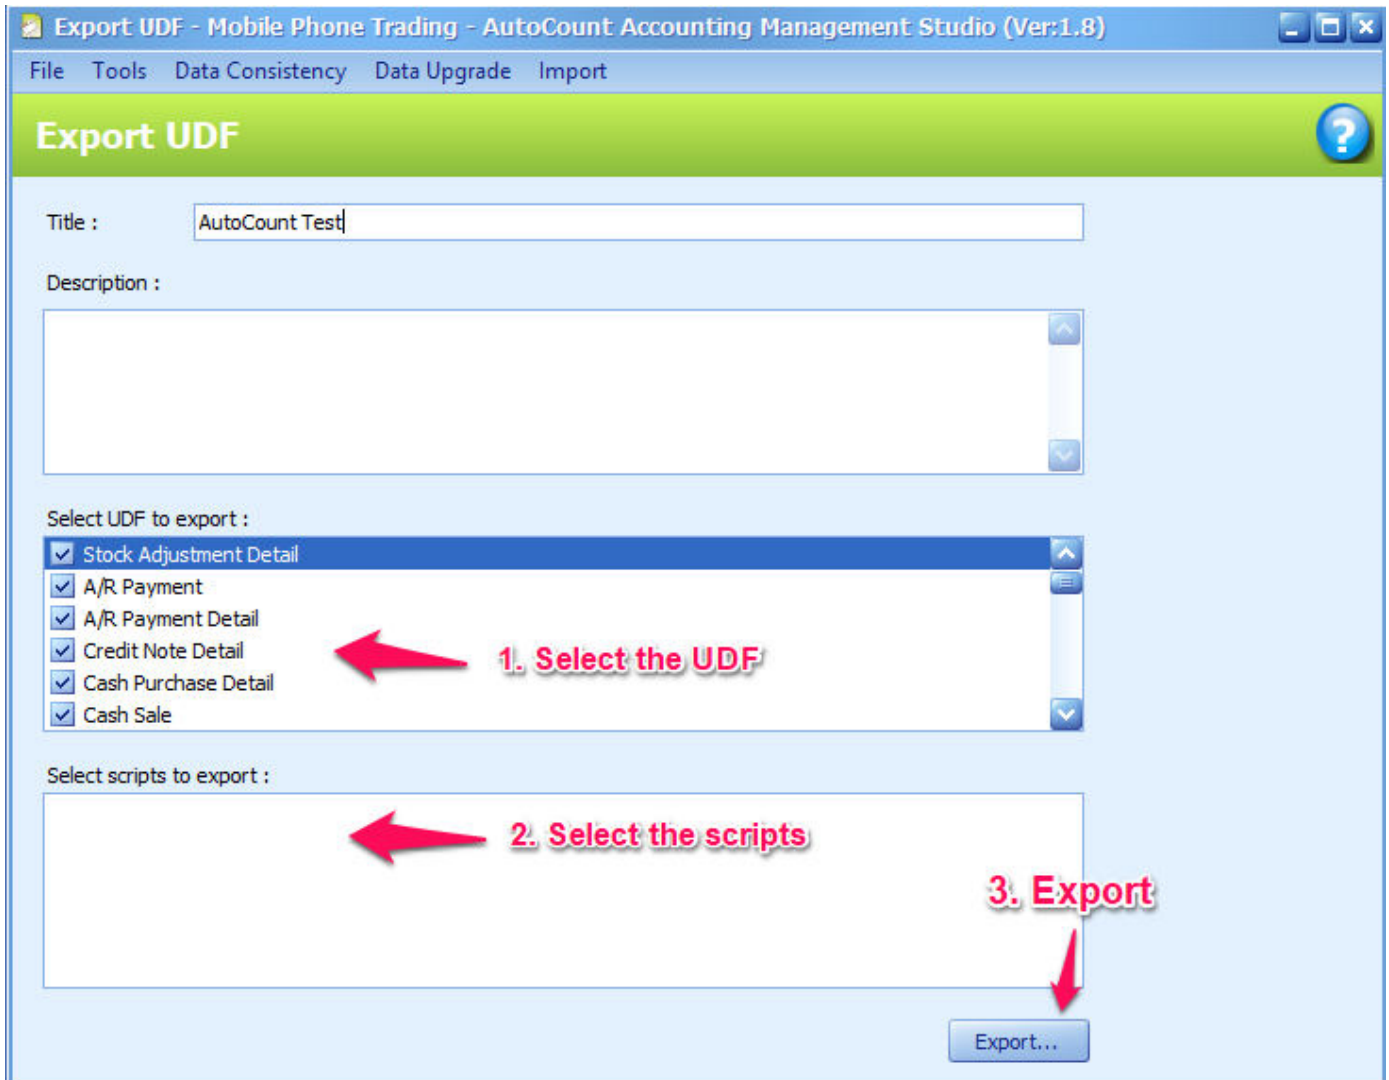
Export UDF - Mobile Phone Trading - AutoCount Accounting Management Studio (Ver:1.8)

File Tools Data Consistency Data Upgrade Import

Export UDF

Title : AutoCount Test

Description :

Select UDF to export :

Stock Adjustment Detail
A/R Payment
A/R Payment Detail
Credit Note Detail
Cash Purchase Detail
Cash Sale

1. Select the UDF

Select scripts to export :

2. Select the scripts

3. Export

Export...